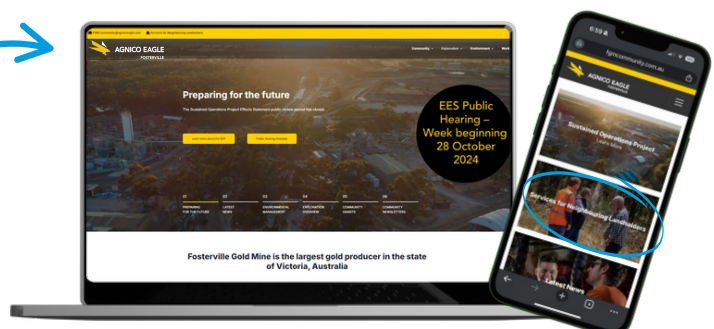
AGNICO EAGLE
FOSTERVILLE

Community Operations Environment

Preparing for the future

The Sustained Operations Project Effects Statement public review period has closed.

EES Public Hearing – Week beginning 28 October 2024

01 PREPARING FOR THE FUTURE
02 LATEST NEWS
03 ENVIRONMENTAL MANAGEMENT
04 EXPLORATION OVERVIEW
05 COMMUNITY GRANTS
06 COMMUNITY NEWSLETTERS

Fosterville Gold Mine is the largest gold producer in the state of Victoria, Australia

fgmcommunity.com.au

AGNICO EAGLE
FOSTERVILLE

Sustained Operations Project
Learn More

Services for Neighbouring Landholders

Latest News